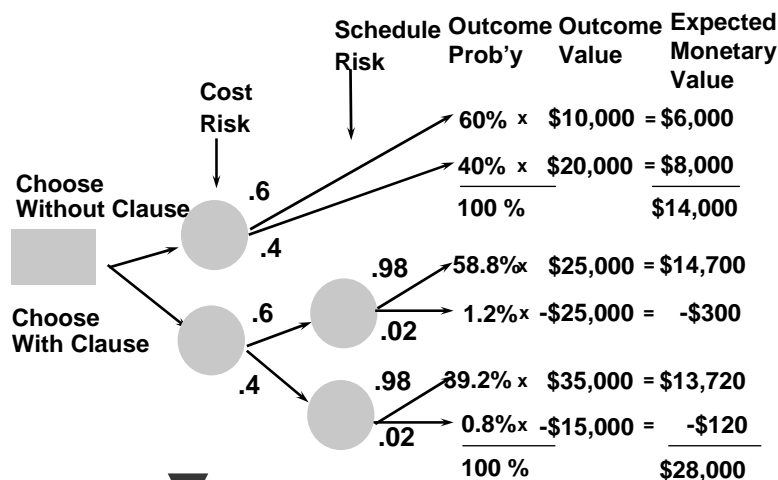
Schedule Risk

Outcome Prob'y

Outcome Value

Expected Monetary Value

Cost Risk

Choose Without Clause

Choose With Clause

.6

.4

60% x $10,000 = $6,000

40% x $20,000 = $8,000

100 %

$14,000

.6

.4

.98

.02

58.8% x $25,000 = $14,700

1.2% x -$25,000 = -$300

.98

.02

39.2% x $35,000 = $13,720

0.8% x -$15,000 = -$120

100 %

$28,000